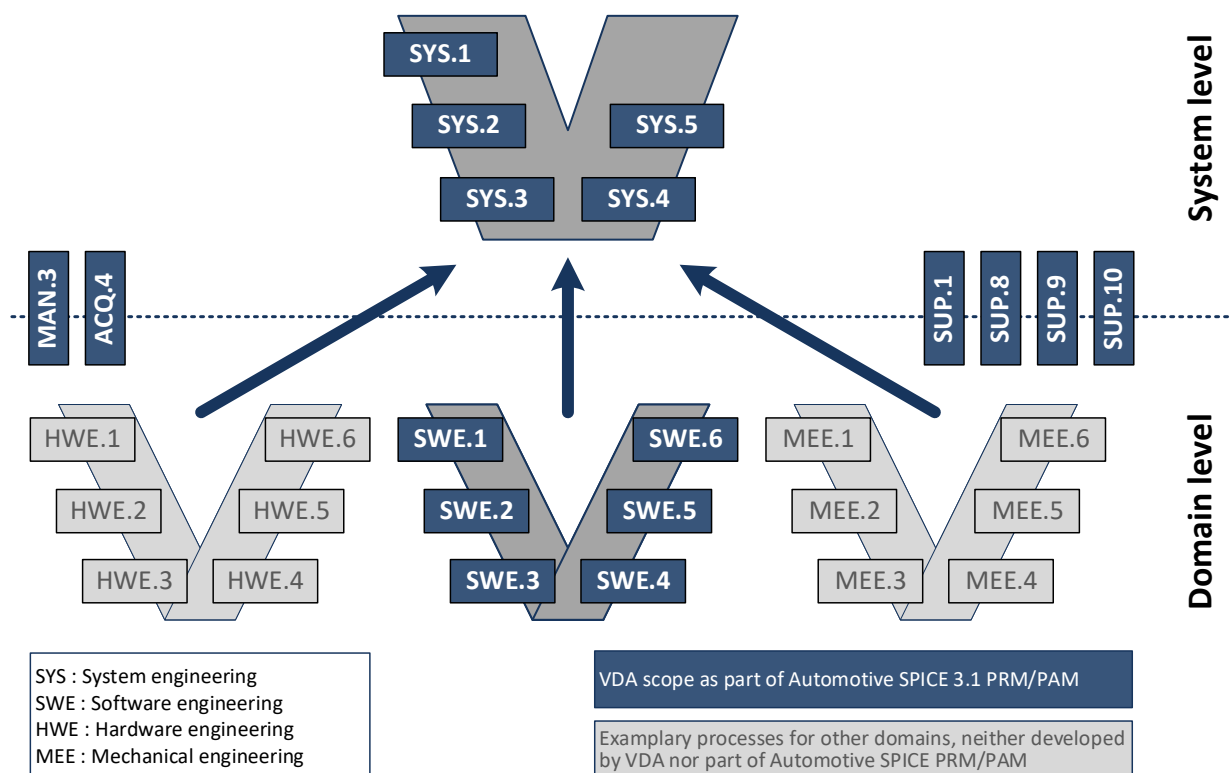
SYS.1
SYS.2
SYS.5
SYS.3
SYS.4

System level

MAN.3
ACQ.4

SUP.1
SUP.8
SUP.9
SUP.10

HWE.1
HWE.6
HWE.2
HWE.5
HWE.3
HWE.4

SWE.1
SWE.6
SWE.2
SWE.5
SWE.3
SWE.4

MEE.1
MEE.6
MEE.2
MEE.5
MEE.3
MEE.4

Domain level

SYS : System engineering
SWE : Software engineering
HWE : Hardware engineering
MEE : Mechanical engineering

VDA scope as part of Automotive SPICE 3.1 PRM/PAM

Examplary processes for other domains, neither developed by VDA nor part of Automotive SPICE PRM/PAM